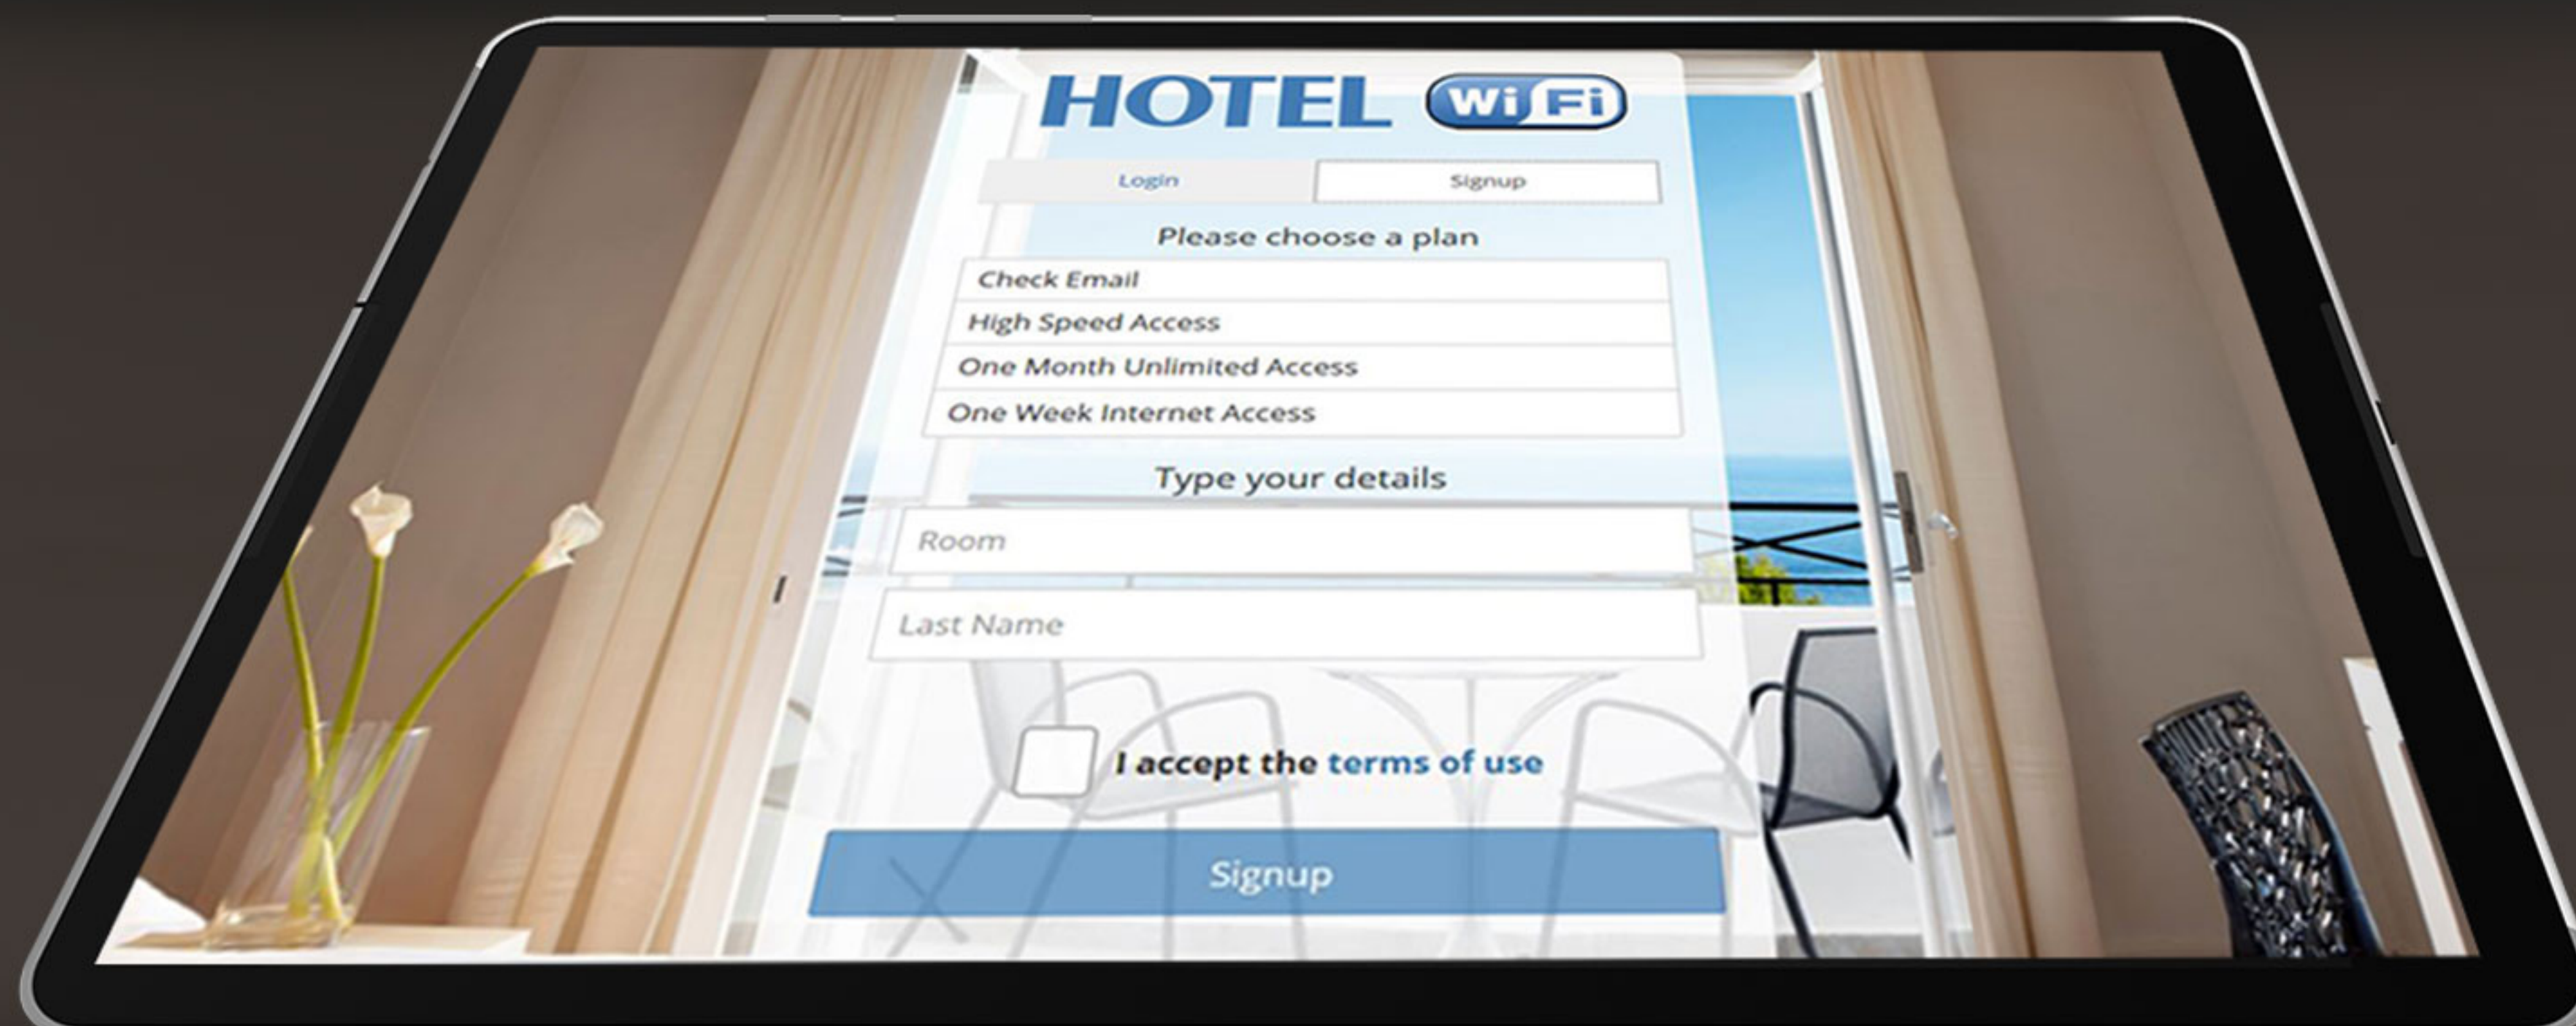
HOTEL WiFi

Login Signup

Please choose a plan

Check Email
High Speed Access
One Month Unlimited Access
One Week Internet Access

Type your details

Room

Last Name

I accept the terms of use

Signup